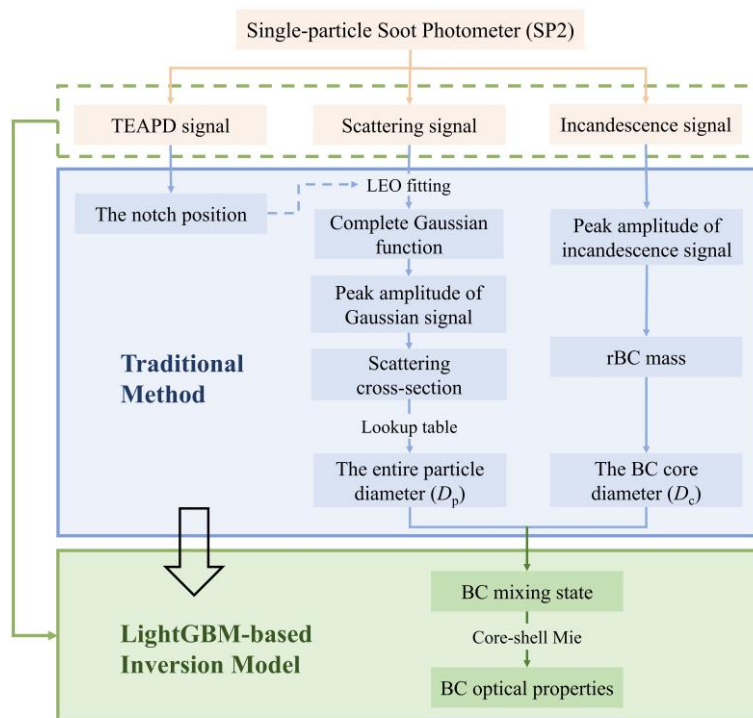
Single-particle Soot Photometer (SP2)

TEAPD signal

Scattering signal

Incandescence signal

The notch position

LEO fitting

Complete Gaussian function

Peak amplitude of Gaussian signal

Scattering cross-section

Lookup table

The entire particle diameter ($D_p$)

Peak amplitude of incandescence signal

rBC mass

The BC core diameter ($D_c$)

Traditional Method

LightGBM-based Inversion Model

BC mixing state

Core-shell Mie

BC optical properties